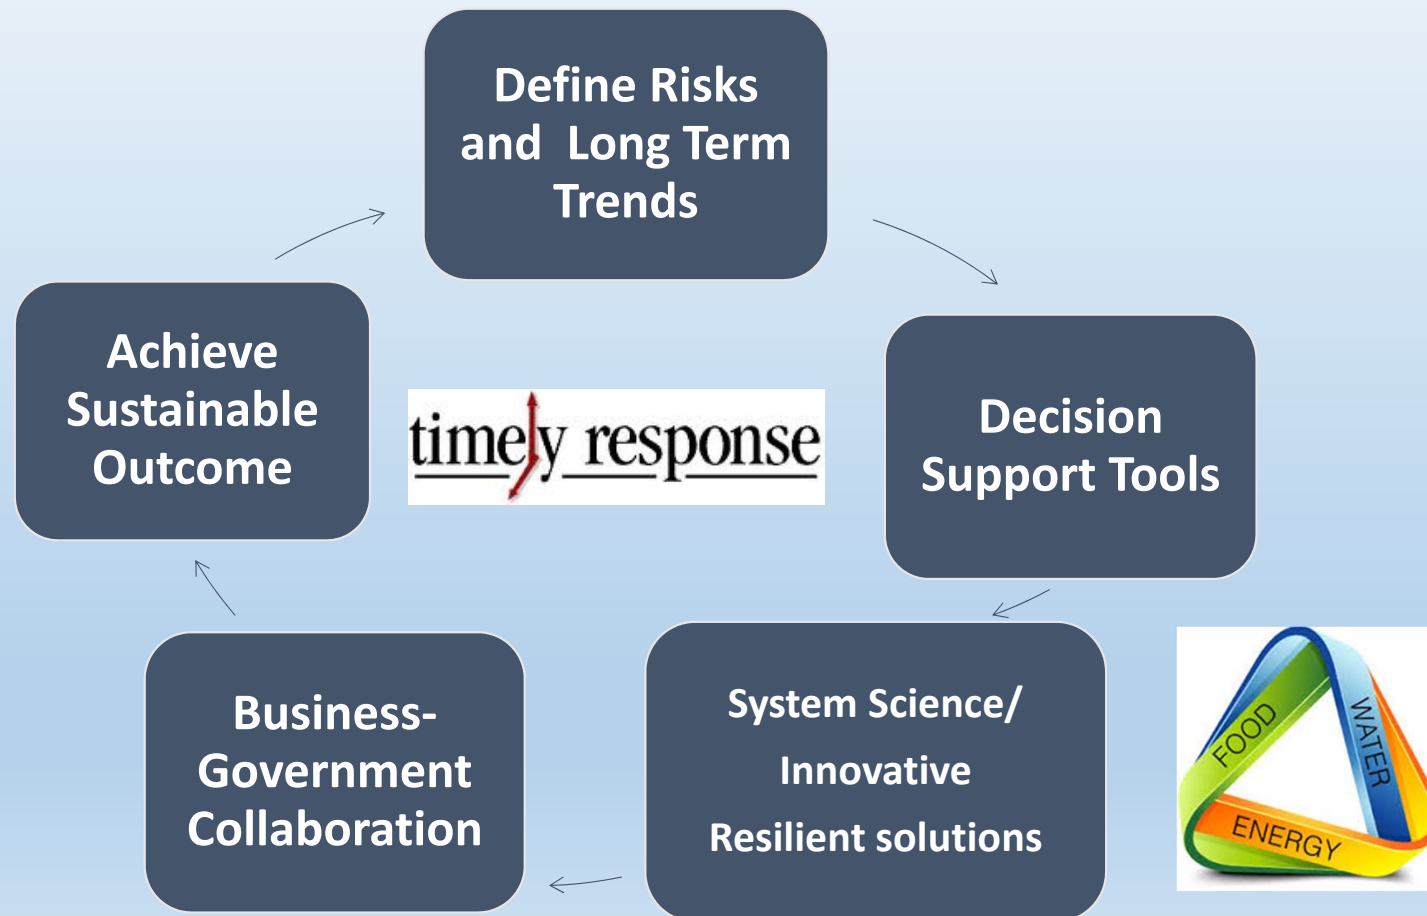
Define Risks and Long Term Trends

Decision Support Tools

System Science/ Innovative Resilient solutions

Business-Government Collaboration

Achieve Sustainable Outcome

timely response

FOOD
WATER
ENERGY